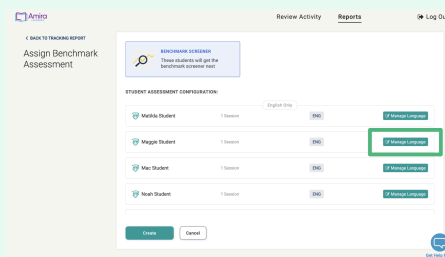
Amira

Review Activity Reports Log Ou

< BACK TO TRACKING REPORT

Assign Benchmark Assessment

BENCHMARK SCREENER
These students will get the benchmark screener next

STUDENT ASSESSMENT CONFIGURATION:

English Only

| | | | |
|---|---|---|---|
| Matilda Student | 1 Session | ENG | Manage Language |
| Maggie Student | 1 Session | ENG | Manage Language |
| Mac Student | 1 Session | ENG | Manage Language |
| Noah Student | 1 Session | ENG | Manage Language |

Create Cancel

Get Help